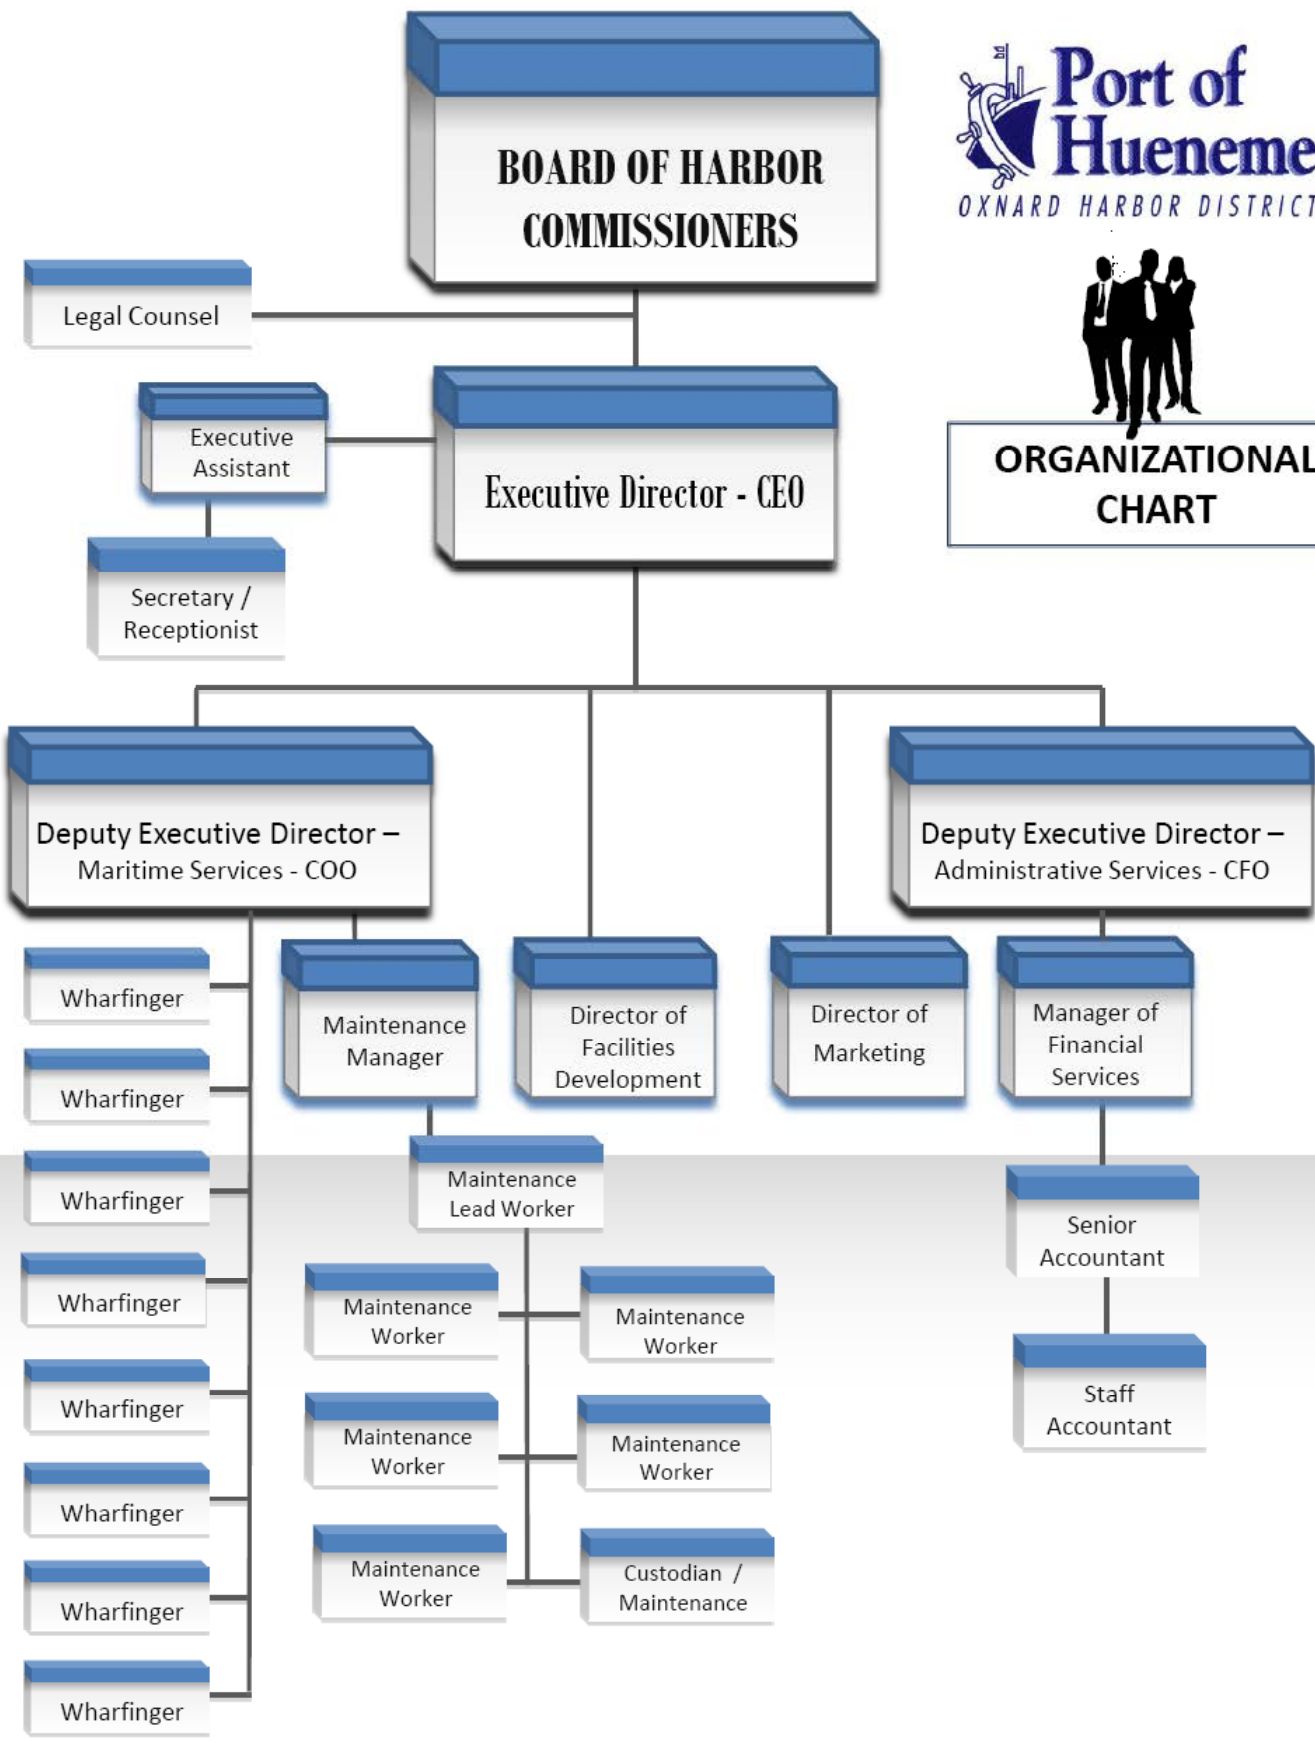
Port of Hueneme
OXNARD HARBOR DISTRICT

ORGANIZATIONAL CHART

BOARD OF HARBOR COMMISSIONERS

Legal Counsel

Executive Assistant

Secretary / Receptionist

Executive Director - CEO

Deputy Executive Director – Maritime Services - COO

Deputy Executive Director – Administrative Services - CFO

Wharfinger

Wharfinger

Wharfinger

Wharfinger

Wharfinger

Wharfinger

Wharfinger

Wharfinger

Maintenance Manager

Director of Facilities Development

Director of Marketing

Manager of Financial Services

Maintenance Lead Worker

Maintenance Worker

Maintenance Worker

Maintenance Worker

Maintenance Worker

Maintenance Worker

Custodian / Maintenance

Senior Accountant

Staff Accountant